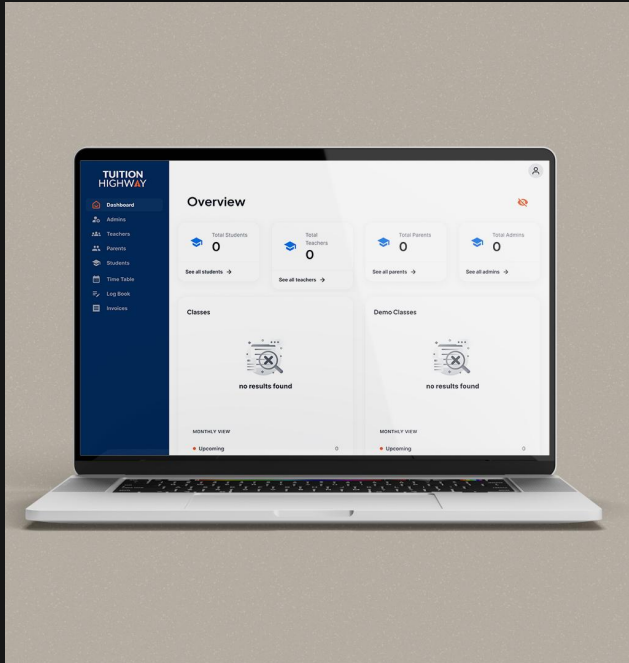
TUITION
HIGHWAY

Dashboard
Admins
Teachers
Parents
Students
Time Table
Log Book
Invoices

Overview

Total Students
0
See all students →

Total Teachers
0
See all teachers →

Total Parents
0
See all parents →

Total Admins
0
See all admins →

Classes

no results found

MONTHLY VIEW
Upcoming 0

Demo Classes

no results found

MONTHLY VIEW
Upcoming 0